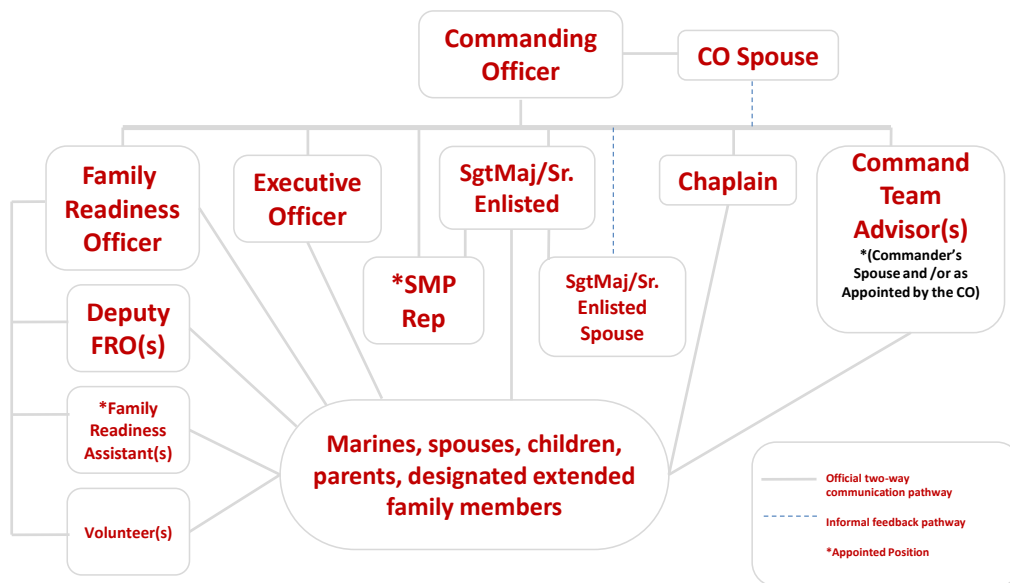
Commanding Officer

CO Spouse

Family Readiness Officer

Executive Officer

SgtMaj/Sr. Enlisted

Chaplain

Command Team Advisor(s)
*(Commander's Spouse and /or as Appointed by the CO)

*SMP Rep

SgtMaj/Sr. Enlisted Spouse

Deputy FRO(s)

*Family Readiness Assistant(s)

Volunteer(s)

Marines, spouses, children, parents, designated extended family members

Official two-way communication pathway

Informal feedback pathway

*Appointed Position